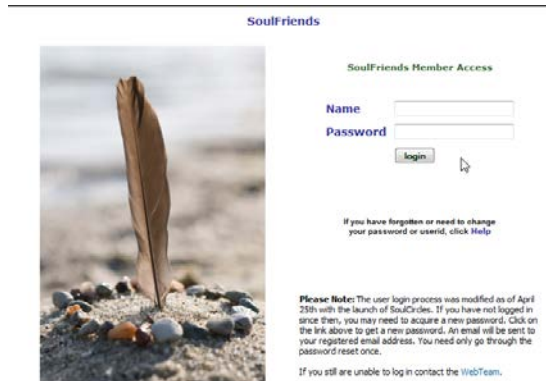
SoulFriends

SoulFriends Member Access

Name

Password

login

If you have forgotten or need to change your password or userid, click Help

Please Note: The user login process was modified as of April 25th with the launch of SoulCircles. If you have not logged in since then, you may need to acquire a new password. Click on the link above to get a new password. An email will be sent to your registered email address. You need only go through the password reset once.

If you still are unable to log in contact the WebTeam.